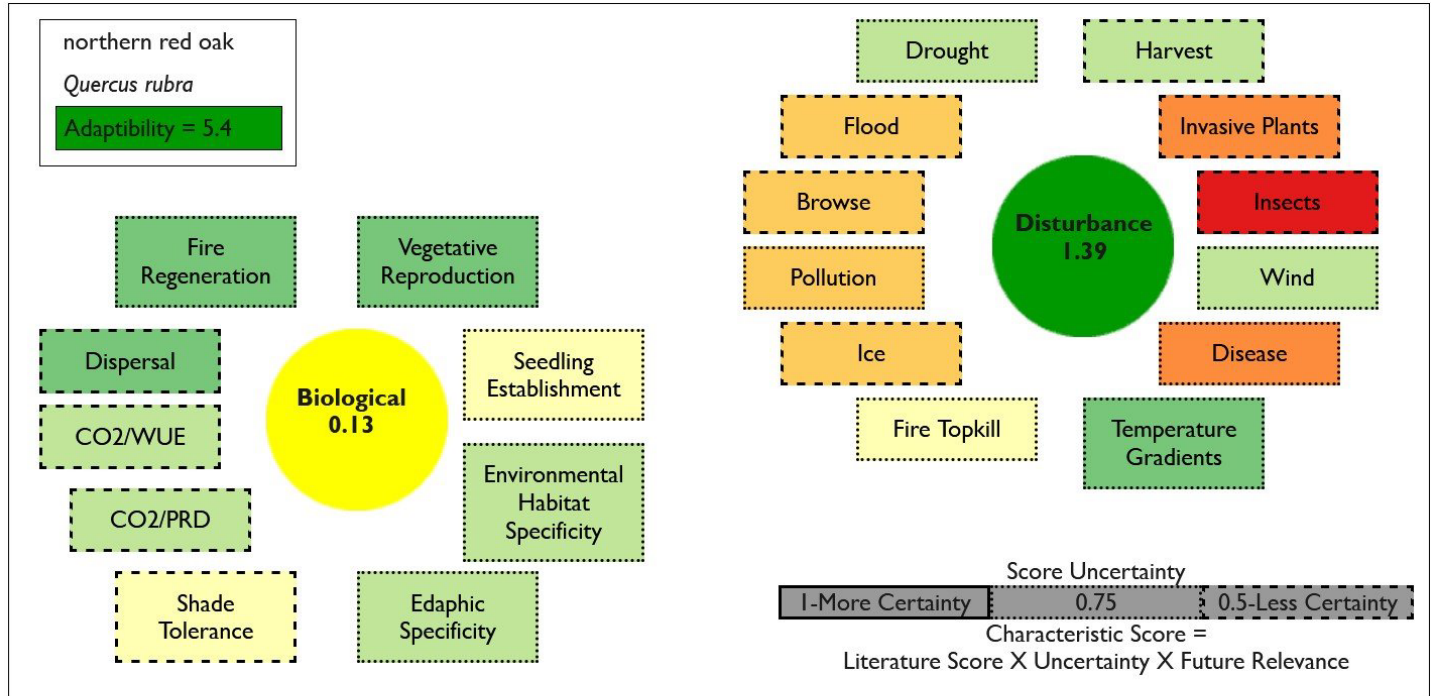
northern red oak

*Quercus rubra*

Adaptibility = 5.4

Fire Regeneration

Vegetative Reproduction

Dispersal

Biological 0.13

Seedling Establishment

CO2/WUE

Environmental Habitat Specificity

CO2/PRD

Shade Tolerance

Edaphic Specificity

Drought

Harvest

Flood

Invasive Plants

Browse

Disturbance 1.39

Insects

Pollution

Wind

Ice

Disease

Fire Topkill

Temperature Gradients

Score Uncertainty

| 1-More Certainty | 0.75 | 0.5-Less Certainty |
|---|---|---|

Characteristic Score = Literature Score X Uncertainty X Future Relevance